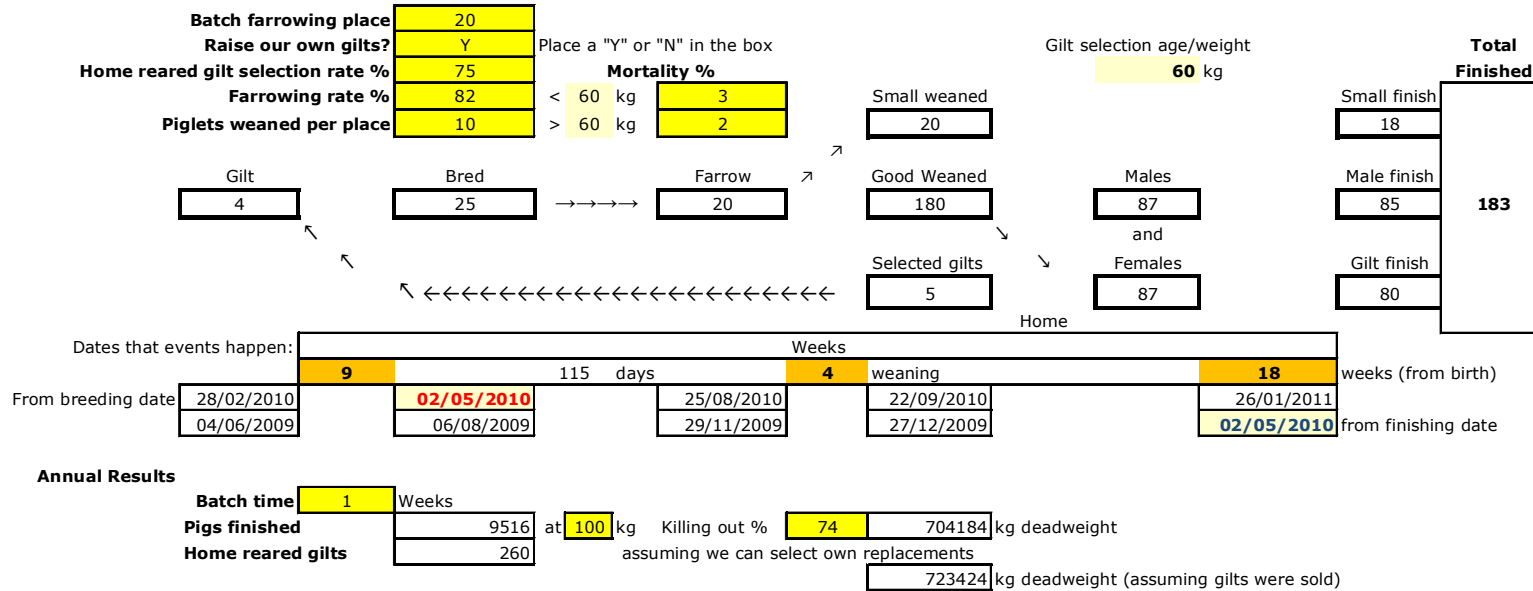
Batch farrowing place 20
Raise our own gilts? Y Place a "Y" or "N" in the box
Home reared gilt selection rate % 75
Farrowing rate % 82
Piglets weaned per place 10

Mortality %
< 60 kg 3
> 60 kg 2

Gilt selection age/weight
60 kg

Total Finished

Small weaned
20

Small finish
18

Gilt
4

Bred
25

→→→→

Farrow
20

Good Weaned
180

Males
87

Male finish
85

183

and

Selected gilts
5

Females
87

Gilt finish
80

←←←←←←←←←←←←←←←←←←←←←←

Home

Dates that events happen:

| Weeks | | | | | |
|---|---|---|---|---|---|
| 9 | 115 days | 4 | weaning | 18 | weeks (from birth) |

| From breeding date | 28/02/2010 | 02/05/2010 | 25/08/2010 | 22/09/2010 | 26/01/2011 | |
|---|---|---|---|---|---|---|
| | 04/06/2009 | 06/08/2009 | 29/11/2009 | 27/12/2009 | 02/05/2010 | from finishing date |

Annual Results
Batch time 1 Weeks
Pigs finished 9516 at 100 kg Killing out % 74 704184 kg deadweight
Home reared gilts 260 assuming we can select own replacements
723424 kg deadweight (assuming gilts were sold)